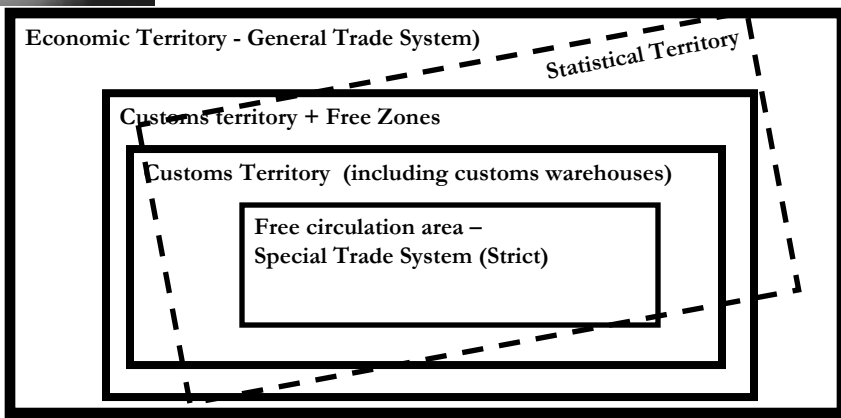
Economic Territory - General Trade System)

Statistical Territory

Customs territory + Free Zones

Customs Territory (including customs warehouses)

Free circulation area –
Special Trade System (Strict)